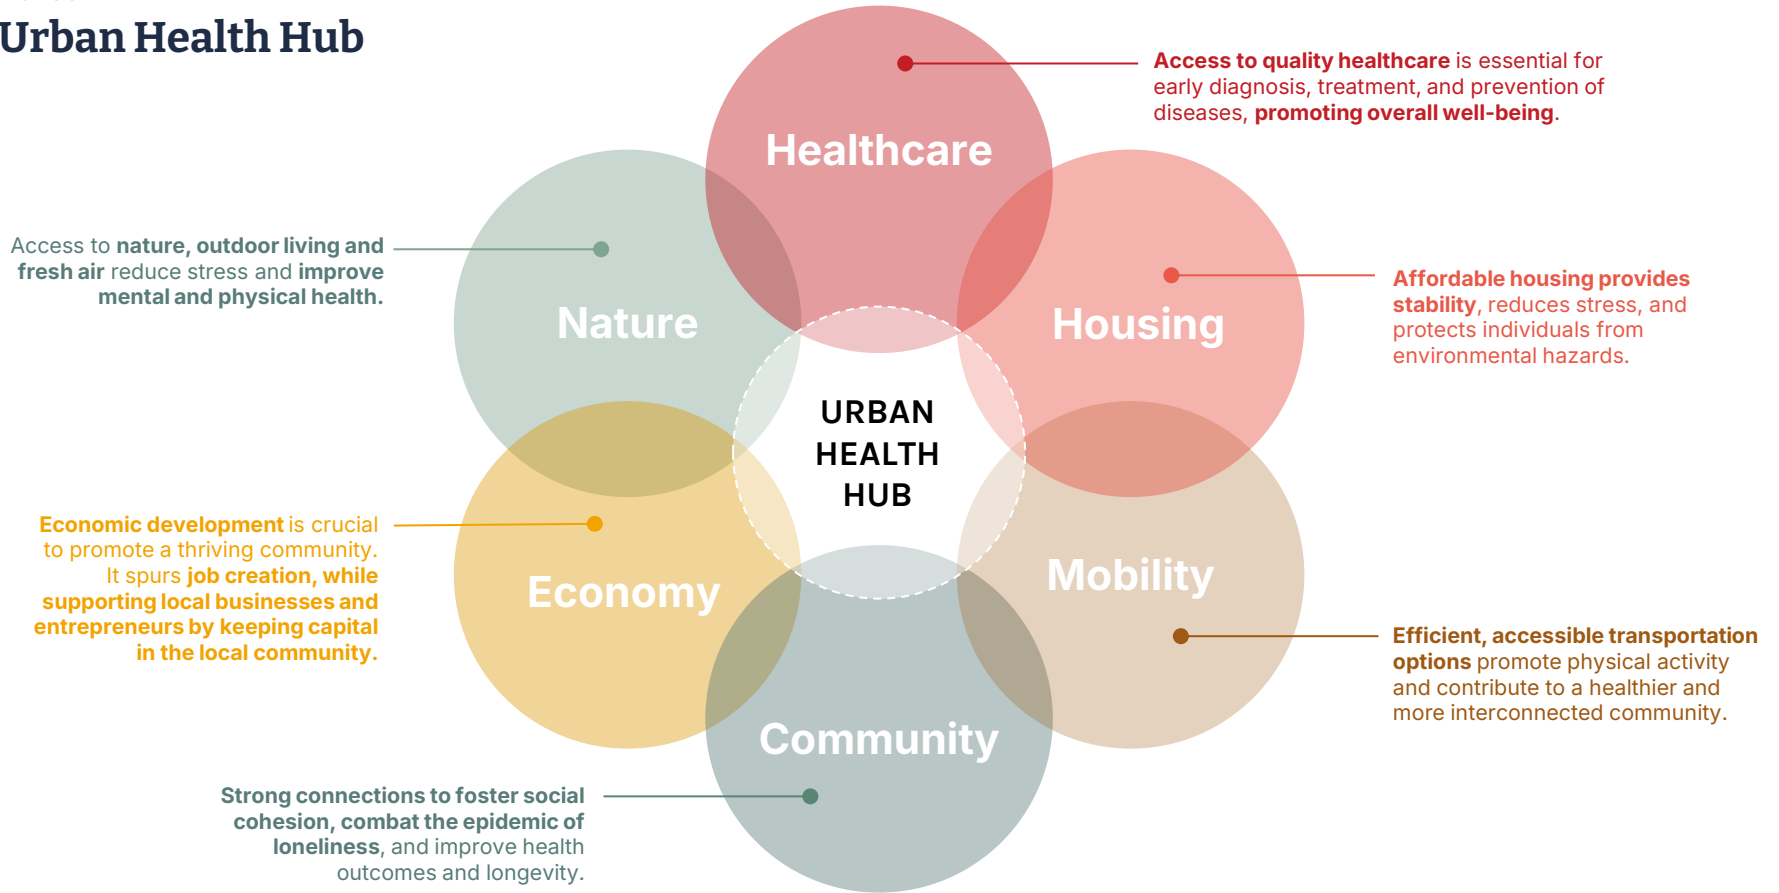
Urban Health Hub

Access to quality healthcare is essential for early diagnosis, treatment, and prevention of diseases, promoting overall well-being.

Healthcare

Access to nature, outdoor living and fresh air reduce stress and improve mental and physical health.

Nature

Housing

Affordable housing provides stability, reduces stress, and protects individuals from environmental hazards.

URBAN HEALTH HUB

Economic development is crucial to promote a thriving community. It spurs job creation, while supporting local businesses and entrepreneurs by keeping capital in the local community.

Economy

Mobility

Efficient, accessible transportation options promote physical activity and contribute to a healthier and more interconnected community.

Community

Strong connections to foster social cohesion, combat the epidemic of loneliness, and improve health outcomes and longevity.